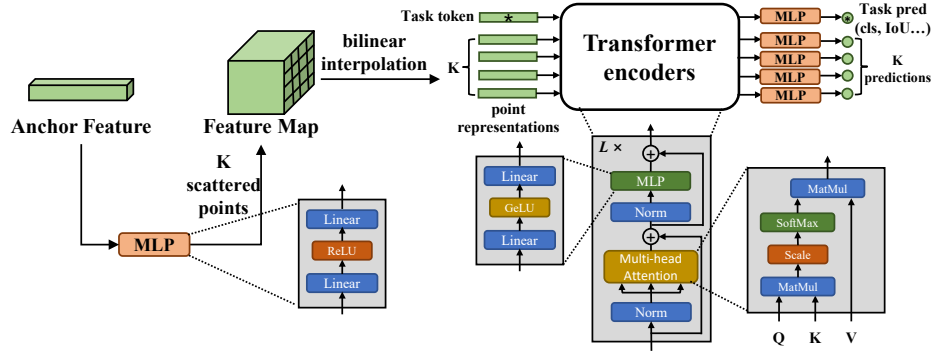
Task token
*
Transformer encoders
MLP
Task pred (cls, IoU…)
MLP
MLP
MLP
MLP
K predictions
bilinear interpolation
K
point representations
Anchor Feature
Feature Map
K scattered points
MLP
Linear
ReLU
Linear
Linear
GeLU
Linear
$L$ ×
MLP
Norm
Multi-head Attention
Norm
MatMul
SoftMax
Scale
MatMul
Q
K
V